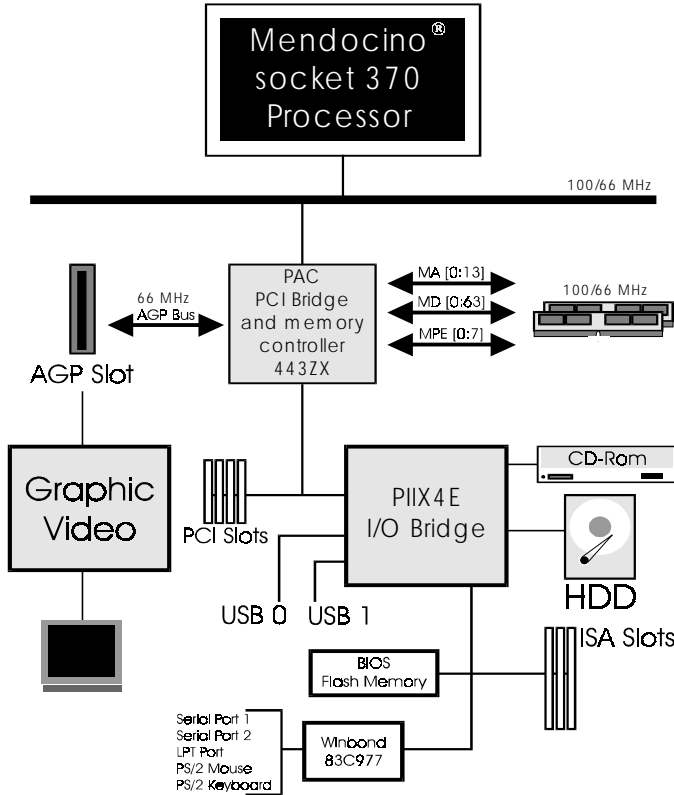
Mendocino®
socket 370
Processor

100/66 MHz

66 MHz
AGP Bus

AGP Slot

PAC
PCI Bridge
and memory
controller
443ZX

MA [0:13]
MD [0:63]
MPE [0:7]

100/66 MHz

Graphic
Video

PCI Slots

PIIX4E
I/O Bridge

CD-Rom

HDD

USB 0
USB 1

ISA Slots

BIOS
Flash Memory

Serial Port 1
Serial Port 2
LPT Port
PS/2 Mouse
PS/2 Keyboard

Winbond
83C977